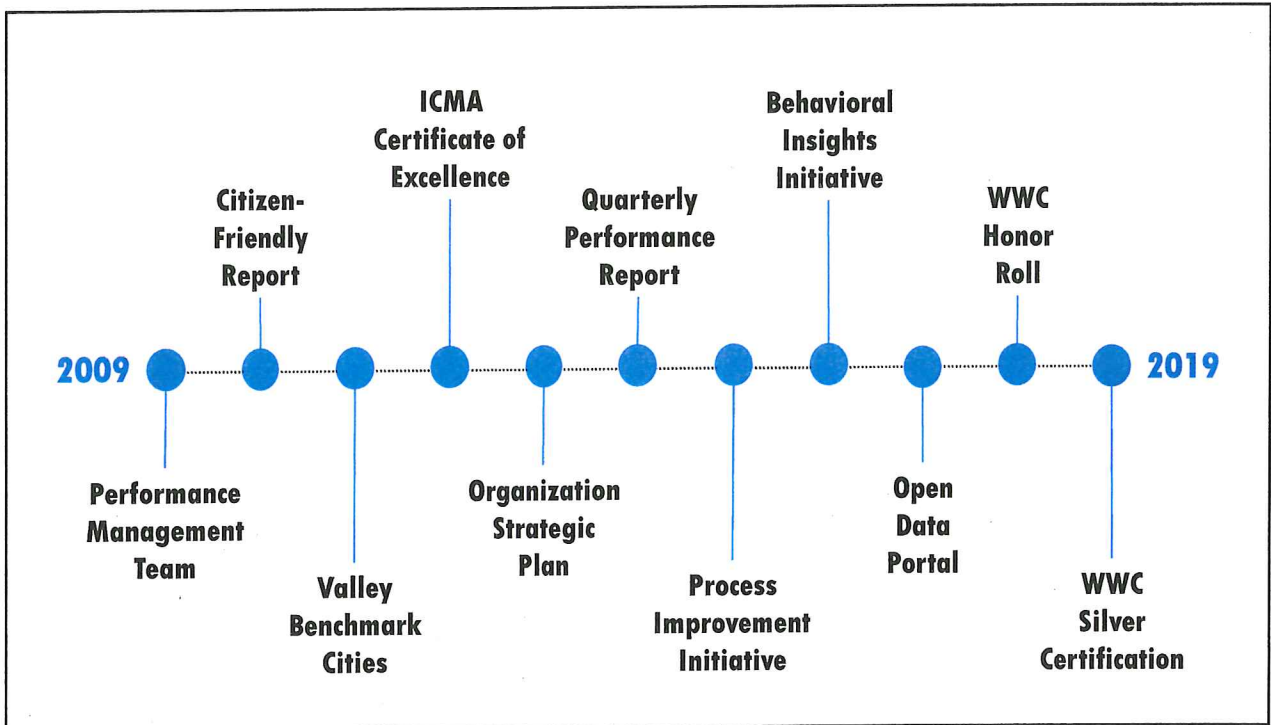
2009

Performance Management Team

Citizen-Friendly Report

Valley Benchmark Cities

ICMA Certificate of Excellence

Organization Strategic Plan

Quarterly Performance Report

Process Improvement Initiative

Behavioral Insights Initiative

Open Data Portal

WWC Honor Roll

WWC Silver Certification

2019